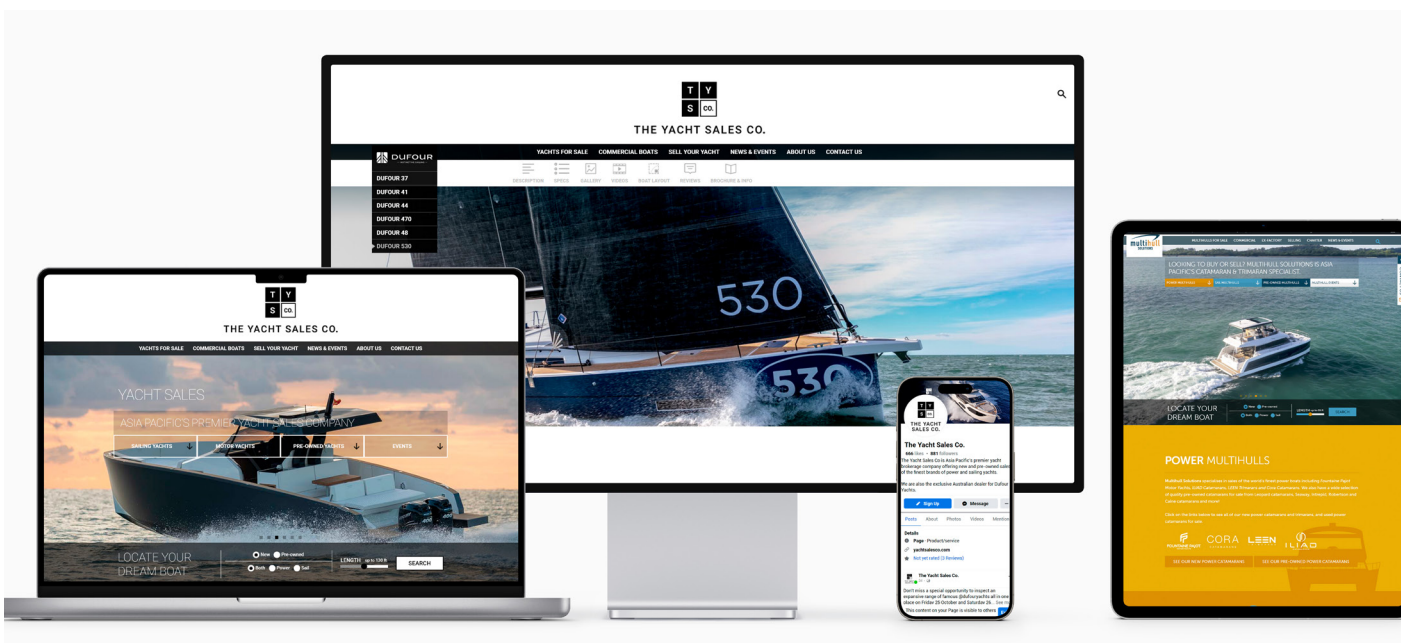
T Y S CO.

THE YACHT SALES CO.

YACHTS FOR SALE COMMERCIAL BOATS SELL YOUR YACHT NEWS & EVENTS ABOUT US CONTACT US

DUFOUR

DUFOUR 37
DUFOUR 41
DUFOUR 44
DUFOUR 470
DUFOUR 48
DUFOUR 530

DESCRIPTION SPECS GALLERY VIDEOS BOAT LAYOUT REVIEWS BROCHURE & INFO

530

T Y S CO.

THE YACHT SALES CO.

YACHTS FOR SALE COMMERCIAL BOATS SELL YOUR YACHT NEWS & EVENTS ABOUT US CONTACT US

YACHT SALES

ASIA PACIFIC'S PREMIER YACHT SALES COMPANY

SAILING YACHTS MOTOR YACHTS PRE-OWNED YACHTS EVENTS

LOCATE YOUR DREAM BOAT

New Pre-owned
Both Power Sail

LENGTH up to 120 ft

SEARCH

The Yacht Sales Co.

The Yacht Sales Co is Asia-Pacific's premier yacht brokerage company offering new and pre-owned sales of the finest brands of power and sailing yachts.

We are also the exclusive Australian dealer for Dufour Yachts.

Sign Up Message

Posts About Photos Videos Mentions

Details
Page · Product/service
yachtsalesco.com
Not yet rated (0 Reviews)

The Yacht Sales Co.

Don't miss a special opportunity to inspect an expansive range of famous @dufouryachts all in one place on Friday 25 October and Saturday 26... See more

This content on your Page is visible to others

multihull SOLUTIONS

MULTIHULLS FOR SALE COMMERCIAL EX-FACTORY SELLING CHARTER NEWS & EVENTS

LOOKING TO BUY OR SELL? MULTIHULL SOLUTIONS IS ASIA PACIFIC'S CATAMARAN & TRIMARAN SPECIALIST

LOCATE YOUR DREAM BOAT

SEARCH

POWER MULTIHULLS

CORA LEEN ILIAD

SEE OUR NEW POWER CATAMARANS SEE OUR PRE-OWNED POWER CATAMARANS